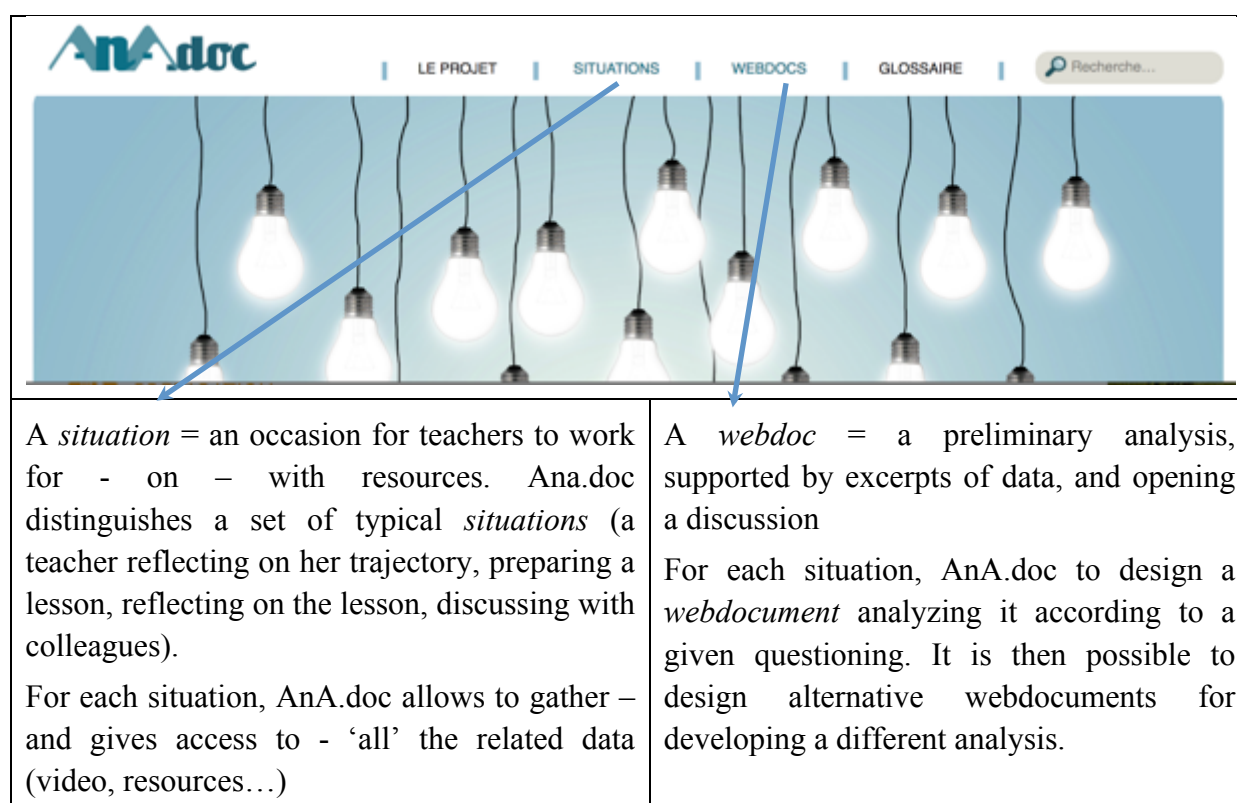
AnAdoc

LE PROJET | SITUATIONS | WEBDOCS | GLOSSAIRE | Recherche...

| A *situation* = an occasion for teachers to work for - on – with resources. Ana.doc distinguishes a set of typical *situations* (a teacher reflecting on her trajectory, preparing a lesson, reflecting on the lesson, discussing with colleagues).<br><br>For each situation, AnA.doc allows to gather – and gives access to - 'all' the related data (video, resources…) | A *webdoc* = a preliminary analysis, supported by excerpts of data, and opening a discussion<br><br>For each situation, AnA.doc to design a *webdocument* analyzing it according to a given questioning. It is then possible to design alternative webdocuments for developing a different analysis. |
|---|---|